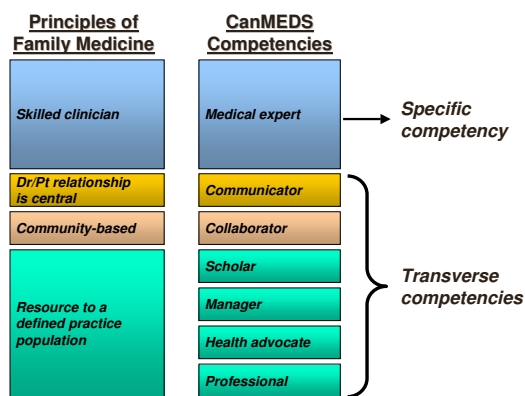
Principles of Family Medicine

CanMEDS Competencies

Skilled clinician

Medical expert

Specific competency

Dr/Pt relationship is central

Communicator

Community-based

Collaborator

Resource to a defined practice population

Scholar

Manager

Health advocate

Professional

Transverse competencies